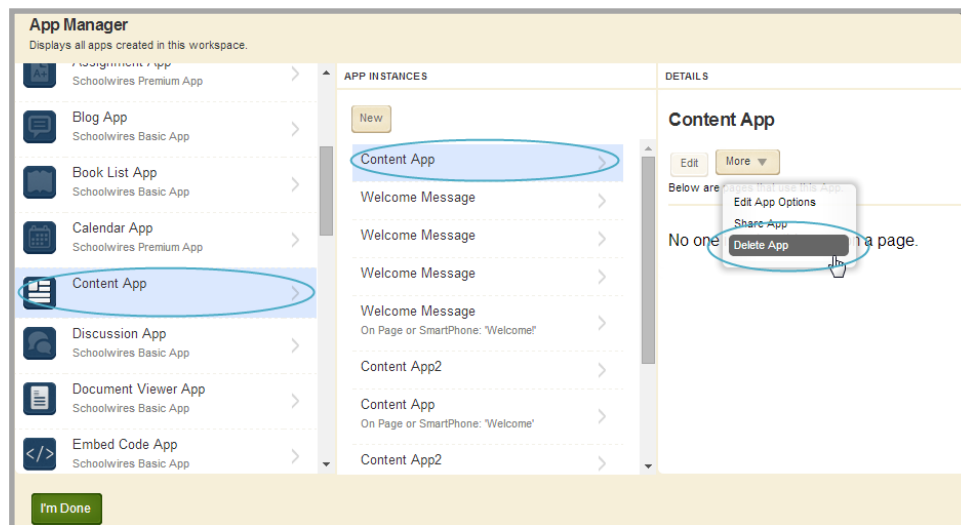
App Manager
Displays all apps created in this workspace.

Assignment App
Schoolwires Premium App

Blog App
Schoolwires Basic App

Book List App
Schoolwires Basic App

Calendar App
Schoolwires Premium App

Content App

Discussion App
Schoolwires Basic App

Document Viewer App
Schoolwires Basic App

Embed Code App
Schoolwires Basic App

APP INSTANCES

New

Content App

Welcome Message

Welcome Message

Welcome Message

Welcome Message
On Page or SmartPhone: 'Welcome!'

Content App2

Content App
On Page or SmartPhone: 'Welcome'

Content App2

DETAILS

Content App

Edit More

Below are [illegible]ages that use this App.

Edit App Options
Share App
Delete App

No one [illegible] a page.

I'm Done